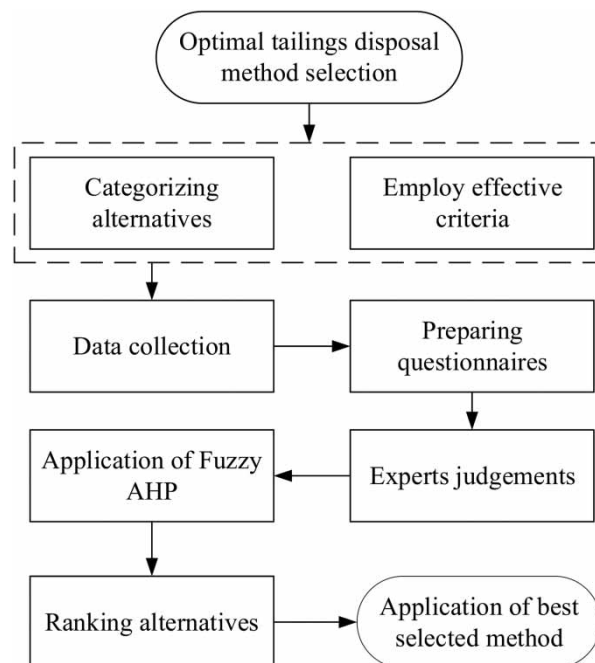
Optimal tailings disposal method selection

Categorizing alternatives

Employ effective criteria

Data collection

Preparing questionnaires

Experts judgements

Application of Fuzzy AHP

Ranking alternatives

Application of best selected method